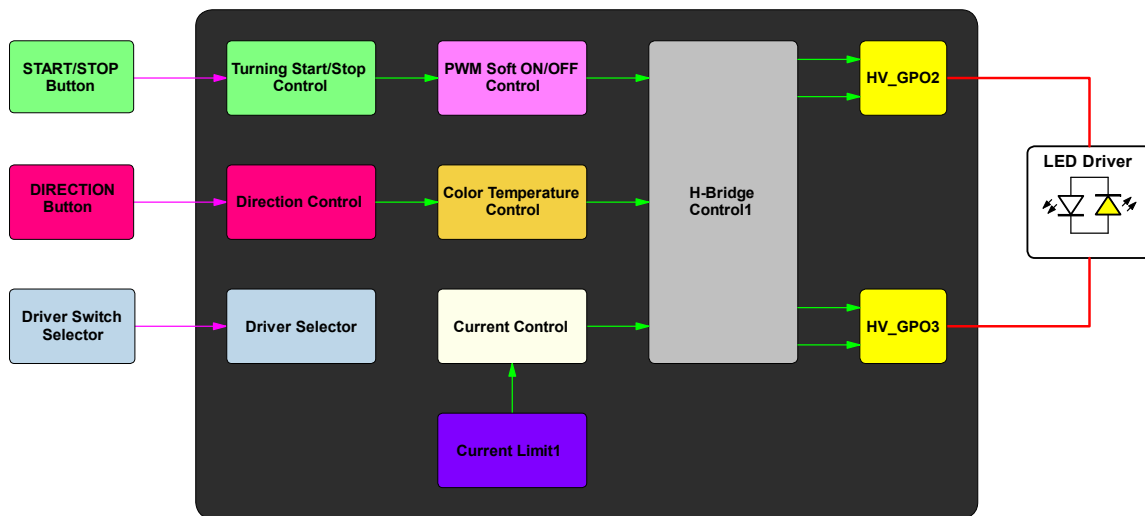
START/STOP Button

DIRECTION Button

Driver Switch Selector

Turning Start/Stop Control

PWM Soft ON/OFF Control

Direction Control

Color Temperature Control

Driver Selector

Current Control

Current Limit1

H-Bridge Control1

HV_GPO2

HV_GPO3

LED Driver